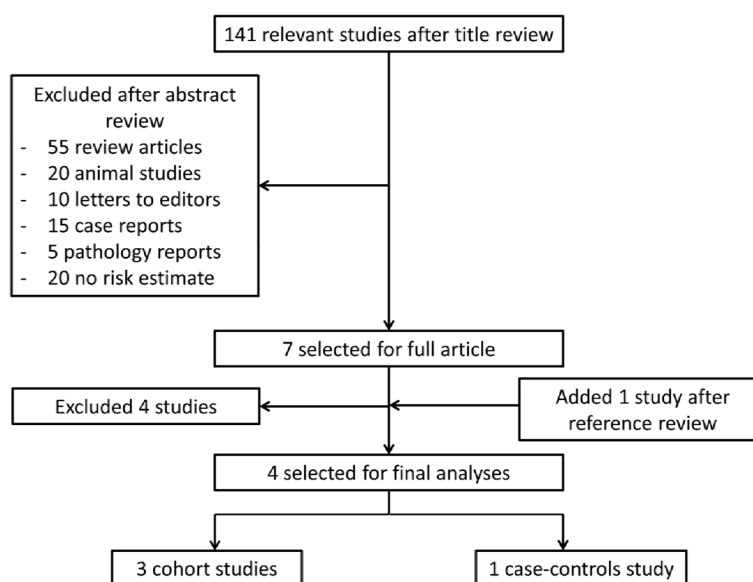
141 relevant studies after title review

Excluded after abstract review
- 55 review articles
- 20 animal studies
- 10 letters to editors
- 15 case reports
- 5 pathology reports
- 20 no risk estimate

7 selected for full article

Excluded 4 studies

Added 1 study after reference review

4 selected for final analyses

3 cohort studies

1 case-controls study